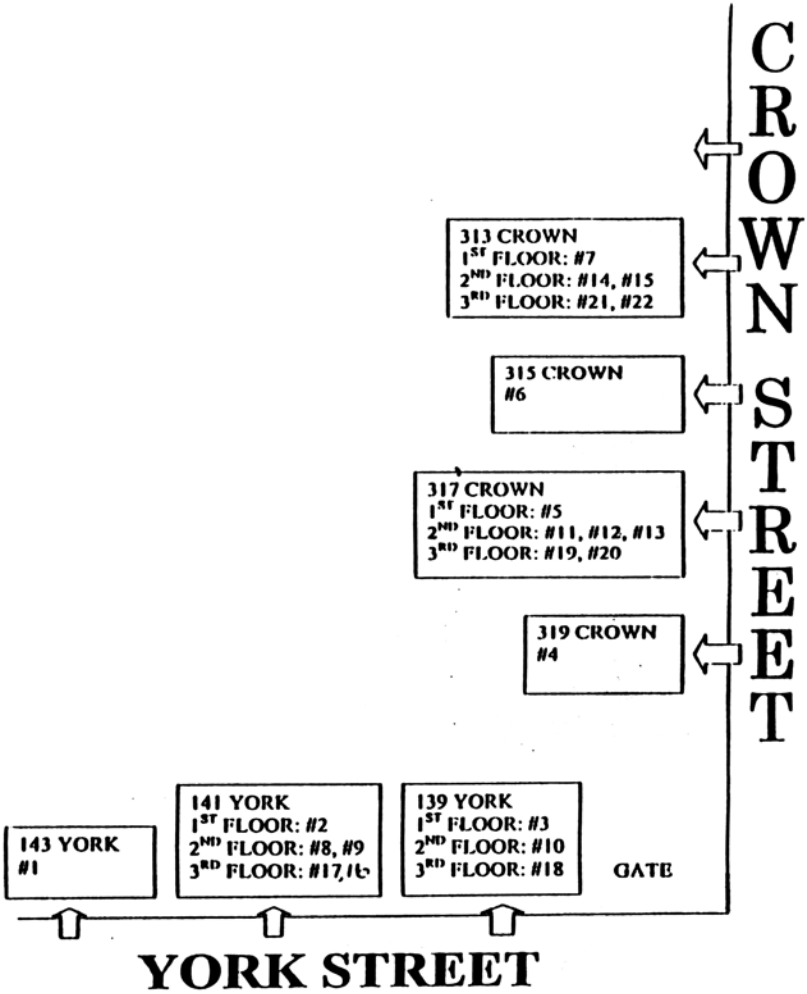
CROWN STREET

313 CROWN
$1^{ST}$ FLOOR: #7
$2^{ND}$ FLOOR: #14, #15
$3^{RD}$ FLOOR: #21, #22

315 CROWN
#6

317 CROWN
$1^{ST}$ FLOOR: #5
$2^{ND}$ FLOOR: #11, #12, #13
$3^{RD}$ FLOOR: #19, #20

319 CROWN
#4

143 YORK
#1

141 YORK
$1^{ST}$ FLOOR: #2
$2^{ND}$ FLOOR: #8, #9
$3^{RD}$ FLOOR: #17, 16

139 YORK
$1^{ST}$ FLOOR: #3
$2^{ND}$ FLOOR: #10
$3^{RD}$ FLOOR: #18

GATE

YORK STREET